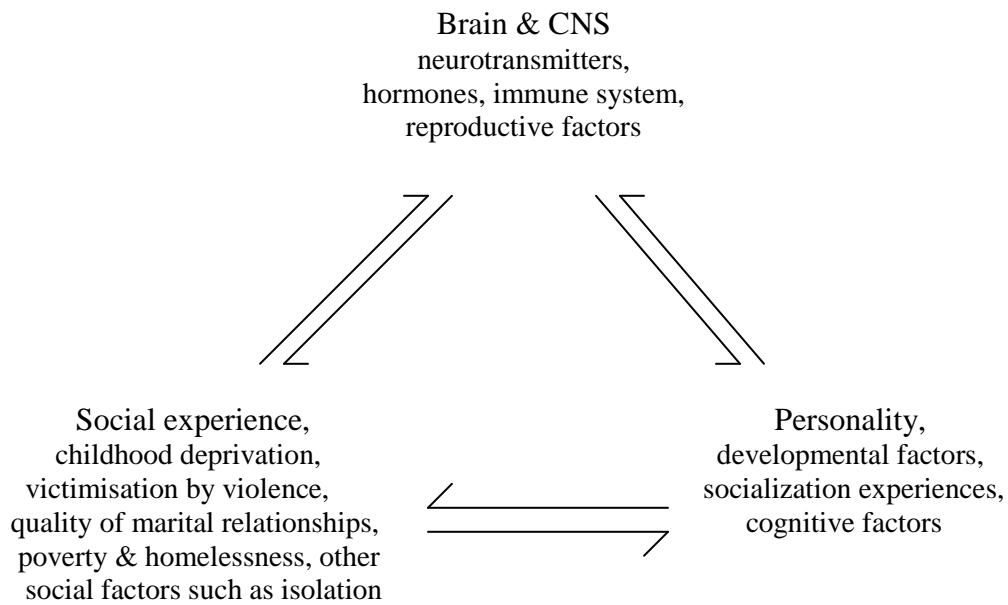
Brain & CNS
neurotransmitters, hormones, immune system, reproductive factors

Social experience,
childhood deprivation, victimisation by violence, quality of marital relationships, poverty & homelessness, other social factors such as isolation

Personality,
developmental factors, socialization experiences, cognitive factors